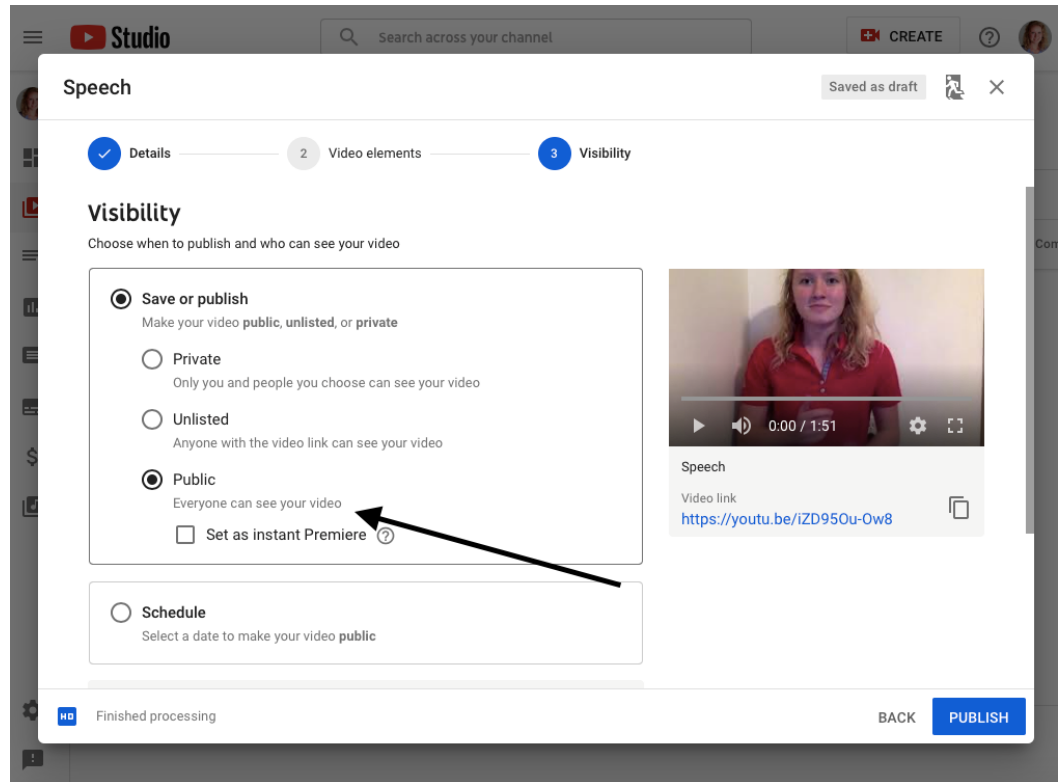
Studio

Search across your channel

CREATE

Speech

Saved as draft

Details

2 Video elements

3 Visibility

Visibility

Choose when to publish and who can see your video

Save or publish

Make your video **public**, **unlisted**, or **private**

Private

Only you and people you choose can see your video

Unlisted

Anyone with the video link can see your video

Public

Everyone can see your video

Set as instant Premiere

Schedule

Select a date to make your video **public**

0:00 / 1:51

Speech

Video link

https://youtu.be/iZD95Ou-Ow8

Com

HD Finished processing

BACK

PUBLISH